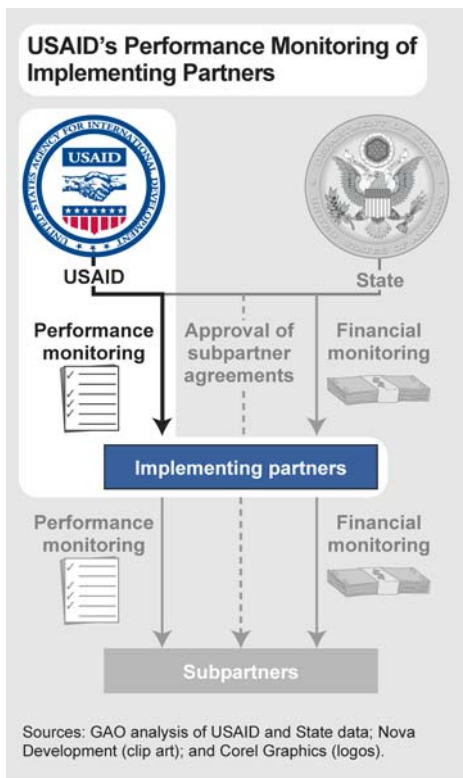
USAID's Performance Monitoring of Implementing Partners

UNITED STATES AGENCY FOR INTERNATIONAL DEVELOPMENT

USAID

USAID

State

Performance monitoring

Approval of subpartner agreements

Financial monitoring

Implementing partners

Performance monitoring

Financial monitoring

Subpartners

Sources: GAO analysis of USAID and State data; Nova Development (clip art); and Corel Graphics (logos).